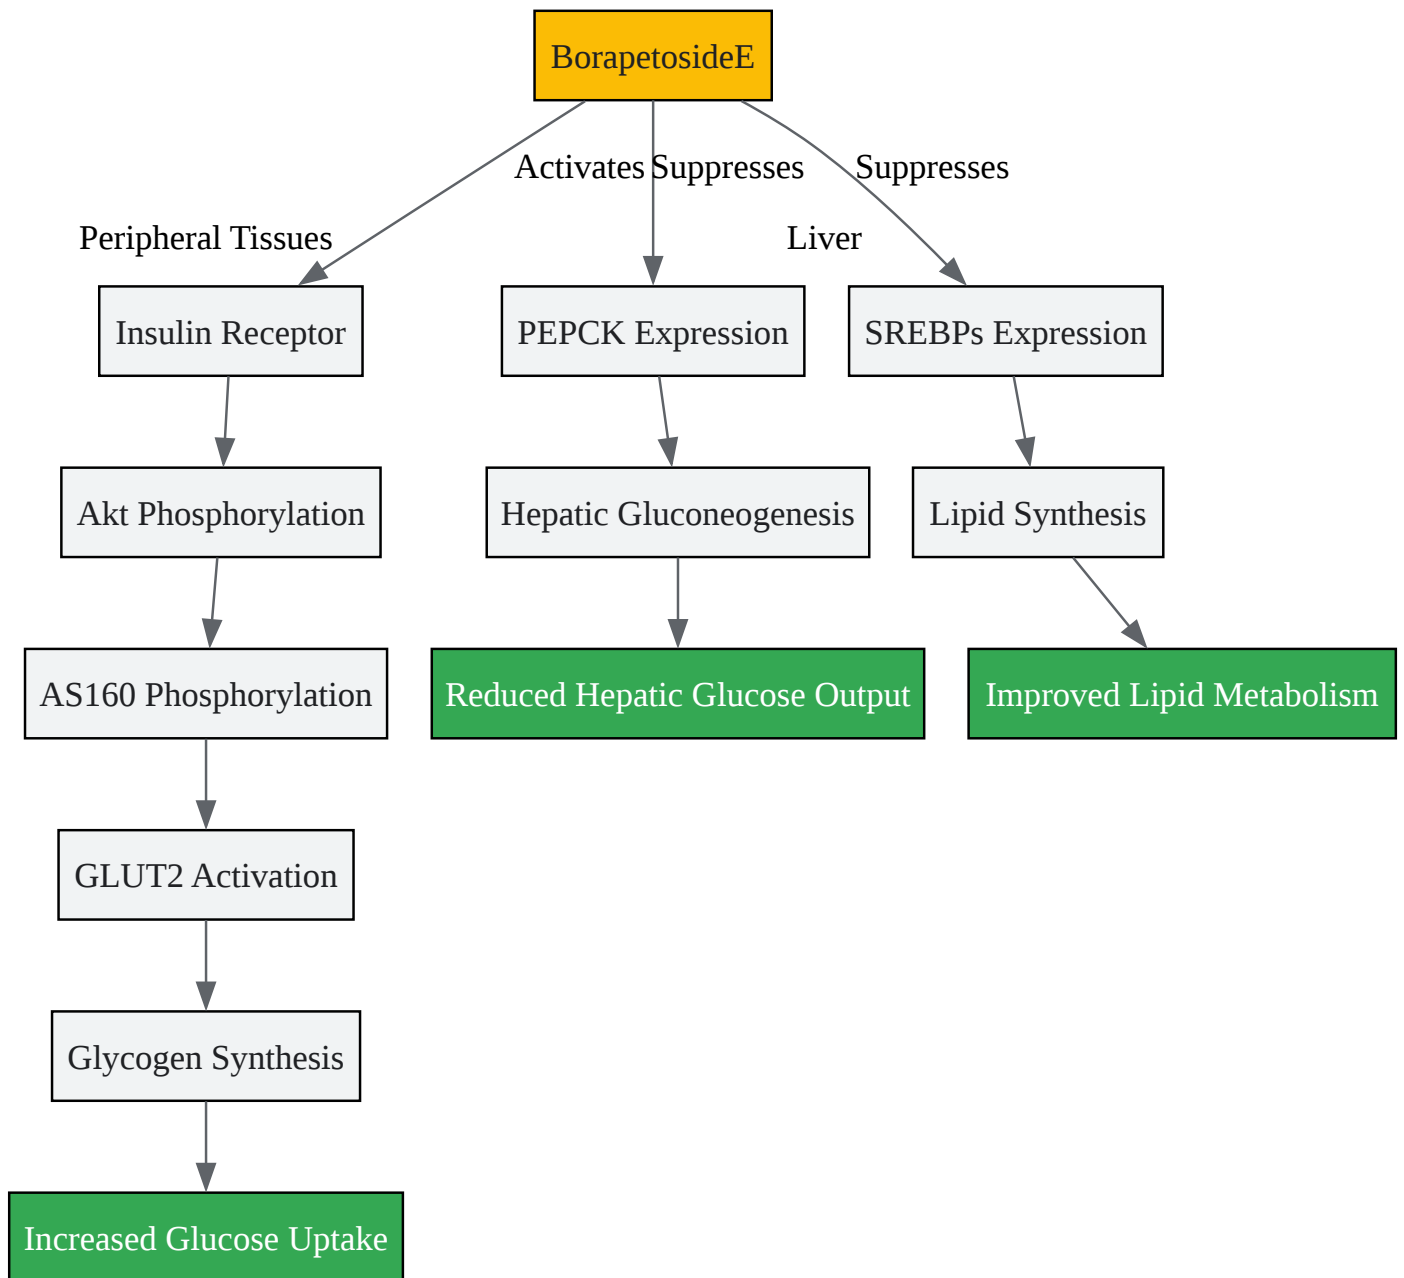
BorapetosideE

Activates

Suppresses

Suppresses

Peripheral Tissues

Liver

Insulin Receptor

PEPCK Expression

SREBPs Expression

Akt Phosphorylation

Hepatic Gluconeogenesis

Lipid Synthesis

AS160 Phosphorylation

Reduced Hepatic Glucose Output

Improved Lipid Metabolism

GLUT2 Activation

Glycogen Synthesis

Increased Glucose Uptake